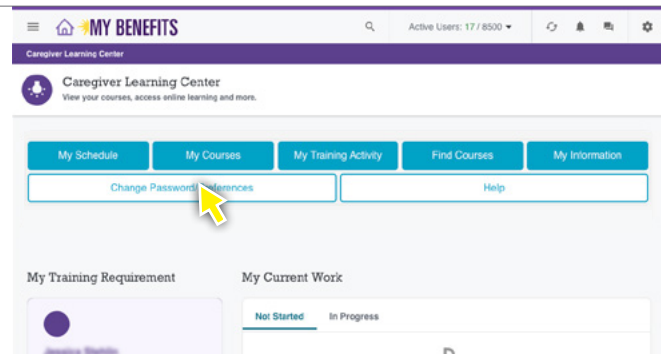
MY BENEFITS

Active Users: 17 / 8500

Caregiver Learning Center

Caregiver Learning Center
View your courses, access online learning and more.

My Schedule
My Courses
My Training Activity
Find Courses
My Information
Change Password/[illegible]erences
Help

My Training Requirement

My Current Work

Not Started
In Progress

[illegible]